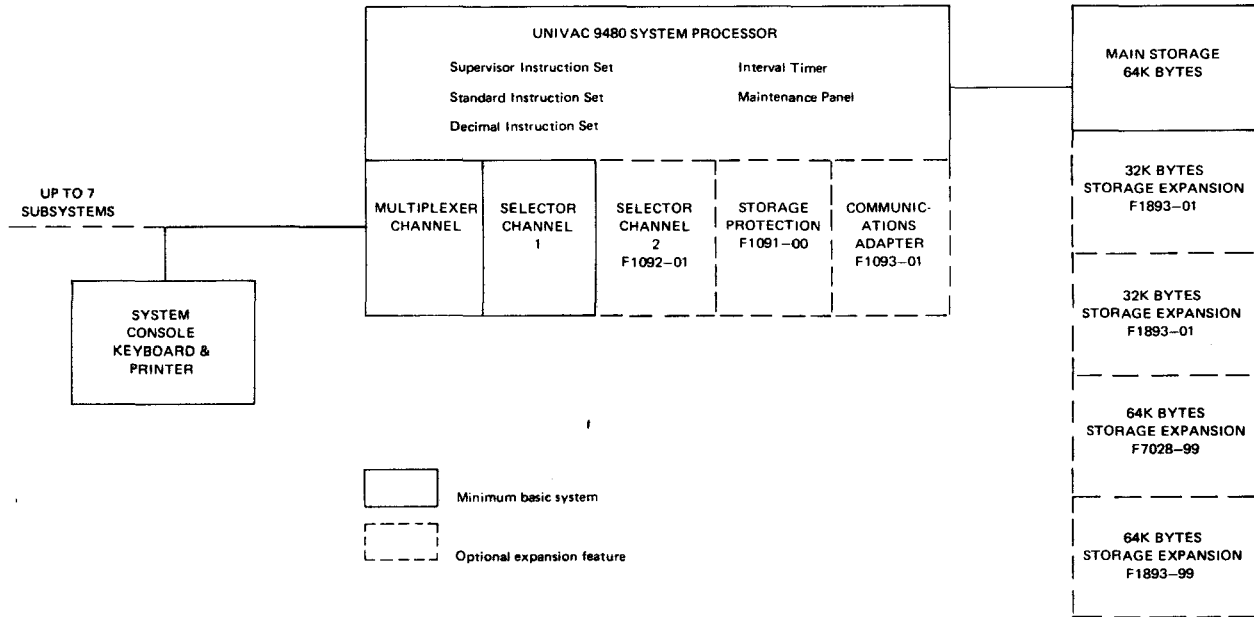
UNIVAC 9480 SYSTEM PROCESSOR

Supervisor Instruction Set

Interval Timer

Standard Instruction Set

Maintenance Panel

Decimal Instruction Set

MAIN STORAGE 64K BYTES

UP TO 7 SUBSYSTEMS

MULTIPLEXER CHANNEL

SELECTOR CHANNEL 1

SELECTOR CHANNEL 2 F1092–01

STORAGE PROTECTION F1091–00

COMMUNICATIONS ADAPTER F1093–01

32K BYTES STORAGE EXPANSION F1893–01

SYSTEM CONSOLE KEYBOARD & PRINTER

32K BYTES STORAGE EXPANSION F1893–01

64K BYTES STORAGE EXPANSION F7028–99

Minimum basic system

Optional expansion feature

64K BYTES STORAGE EXPANSION F1893–99